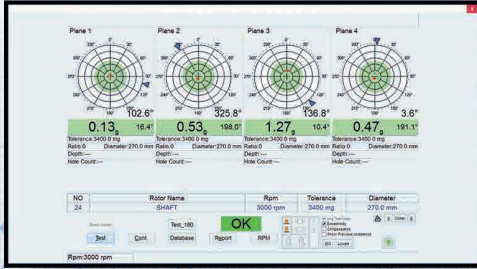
Plane 1

102.6°

0.13 g 18.4°

Tolerance:3400.0 mg

Ratio:0 Diameter:270.0 mm

Depth:---

Hole Count:---

Plane 2

325.8°

0.53 g 198.0°

Tolerance:3400.0 mg

Ratio:0 Diameter:270.0 mm

Depth:---

Hole Count:---

Plane 3

136.8°

1.27 g 10.4°

Tolerance:3400.0 mg

Ratio:0 Diameter:270.0 mm

Depth:---

Hole Count:---

Plane 4

3.6°

0.47 g 191.1°

Tolerance:3400.0 mg

Ratio:0 Diameter:270.0 mm

Depth:---

Hole Count:---

| NO | Rotor Name | Rpm | Tolerance | Diameter |
|---|---|---|---|---|
| 24 | SHAFT | 3000 rpm | 3400 mg | 270.0 mm |

Test Cont. Test_180 Database OK Report RPM

Compensation

Rpm:3000 rpm